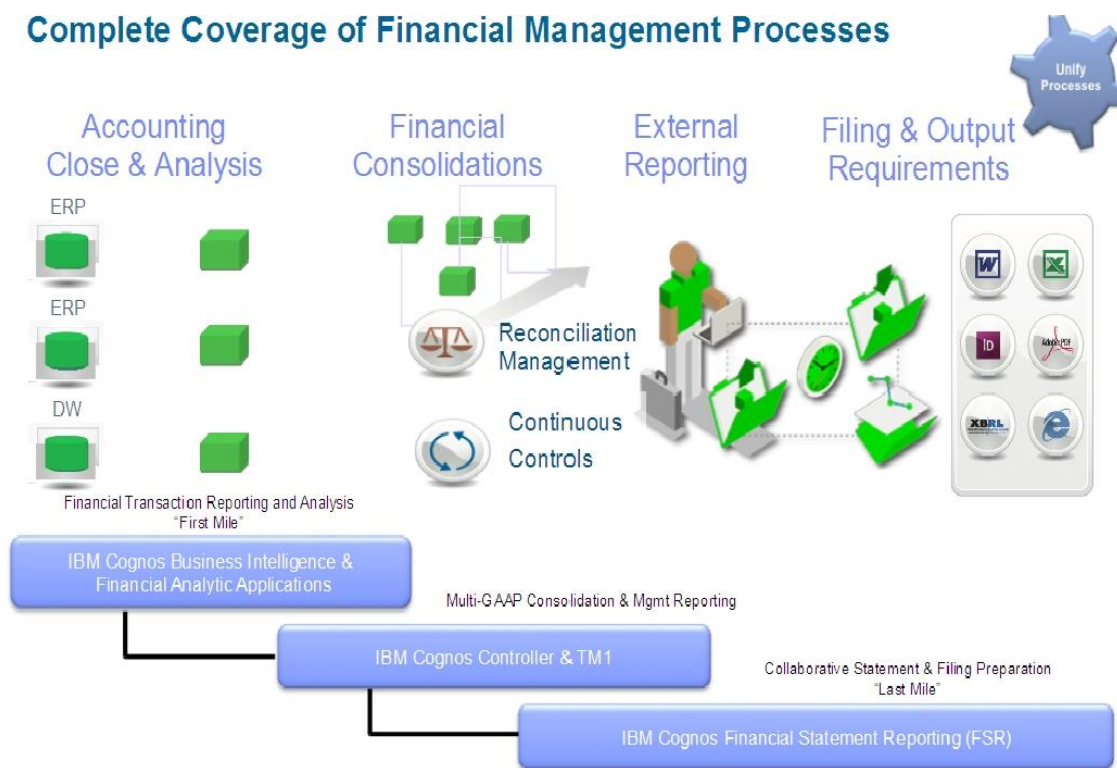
Complete Coverage of Financial Management Processes

Unify Processes

Accounting Close & Analysis

Financial Consolidations

External Reporting

Filing & Output Requirements

ERP

ERP

DW

Reconciliation Management

Continuous Controls

W

X

ID

Adobe PDF

XBRL

Financial Transaction Reporting and Analysis "First Mile"

IBM Cognos Business Intelligence & Financial Analytic Applications

Multi-GAAP Consolidation & Mgmt Reporting

IBM Cognos Controller & TM1

Collaborative Statement & Filing Preparation "Last Mile"

IBM Cognos Financial Statement Reporting (FSR)